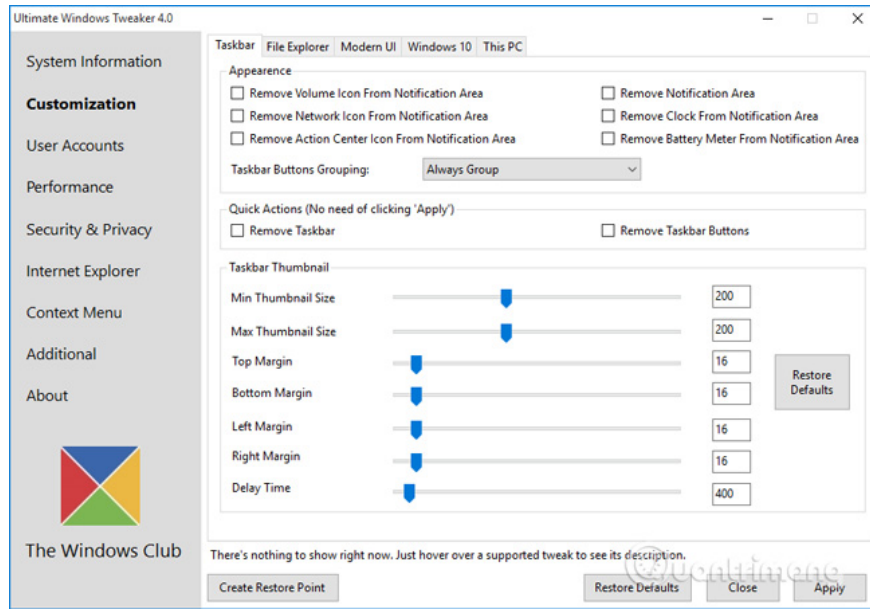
Ultimate Windows Tweaker 4.0

System Information
Customization
User Accounts
Performance
Security & Privacy
Internet Explorer
Context Menu
Additional
About

The Windows Club

Taskbar | File Explorer | Modern UI | Windows 10 | This PC

Appearence
Remove Volume Icon From Notification Area
Remove Notification Area
Remove Network Icon From Notification Area
Remove Clock From Notification Area
Remove Action Center Icon From Notification Area
Remove Battery Meter From Notification Area
Taskbar Buttons Grouping: Always Group

Quick Actions (No need of clicking 'Apply')
Remove Taskbar
Remove Taskbar Buttons

Taskbar Thumbnail
Min Thumbnail Size 200
Max Thumbnail Size 200
Top Margin 16
Bottom Margin 16
Left Margin 16
Right Margin 16
Delay Time 400
Restore Defaults

There's nothing to show right now. Just hover over a supported tweak to see its description.

Create Restore Point
Restore Defaults
Close
Apply

Quantrimang